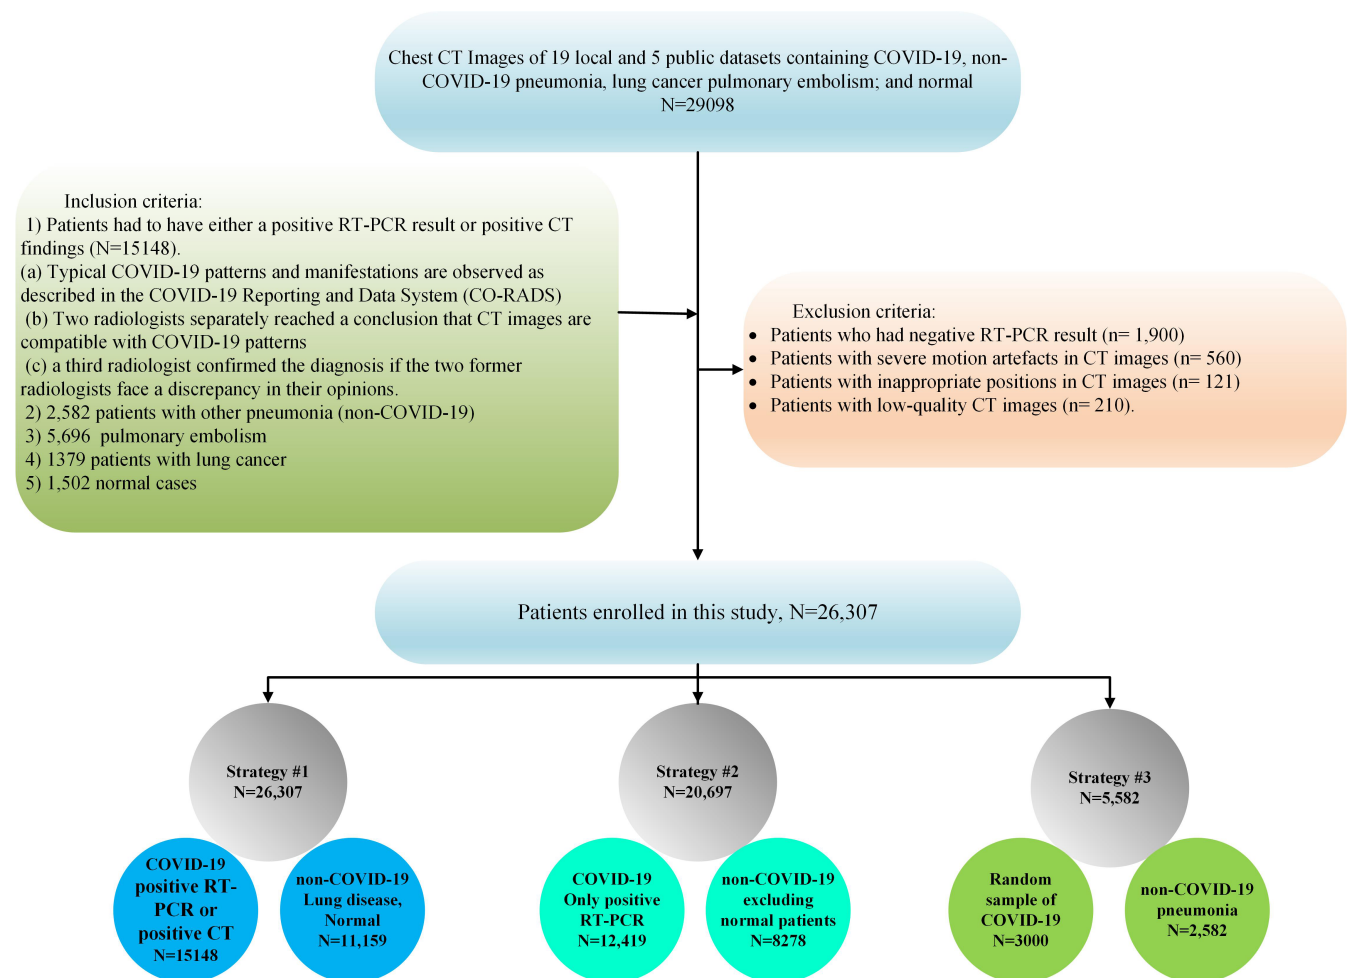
Chest CT Images of 19 local and 5 public datasets containing COVID-19, non-COVID-19 pneumonia, lung cancer pulmonary embolism; and normal
N=29098

Inclusion criteria:
1) Patients had to have either a positive RT-PCR result or positive CT findings (N=15148).
(a) Typical COVID-19 patterns and manifestations are observed as described in the COVID-19 Reporting and Data System (CO-RADS)
(b) Two radiologists separately reached a conclusion that CT images are compatible with COVID-19 patterns
(c) a third radiologist confirmed the diagnosis if the two former radiologists face a discrepancy in their opinions.
2) 2,582 patients with other pneumonia (non-COVID-19)
3) 5,696 pulmonary embolism
4) 1379 patients with lung cancer
5) 1,502 normal cases

Exclusion criteria:
• Patients who had negative RT-PCR result (n= 1,900)
• Patients with severe motion artefacts in CT images (n= 560)
• Patients with inappropriate positions in CT images (n= 121)
• Patients with low-quality CT images (n= 210).

Patients enrolled in this study, N=26,307

Strategy #1
N=26,307

COVID-19 positive RT-PCR or positive CT
N=15148

non-COVID-19 Lung disease, Normal
N=11,159

Strategy #2
N=20,697

COVID-19 Only positive RT-PCR
N=12,419

non-COVID-19 excluding normal patients
N=8278

Strategy #3
N=5,582

Random sample of COVID-19
N=3000

non-COVID-19 pneumonia
N=2,582